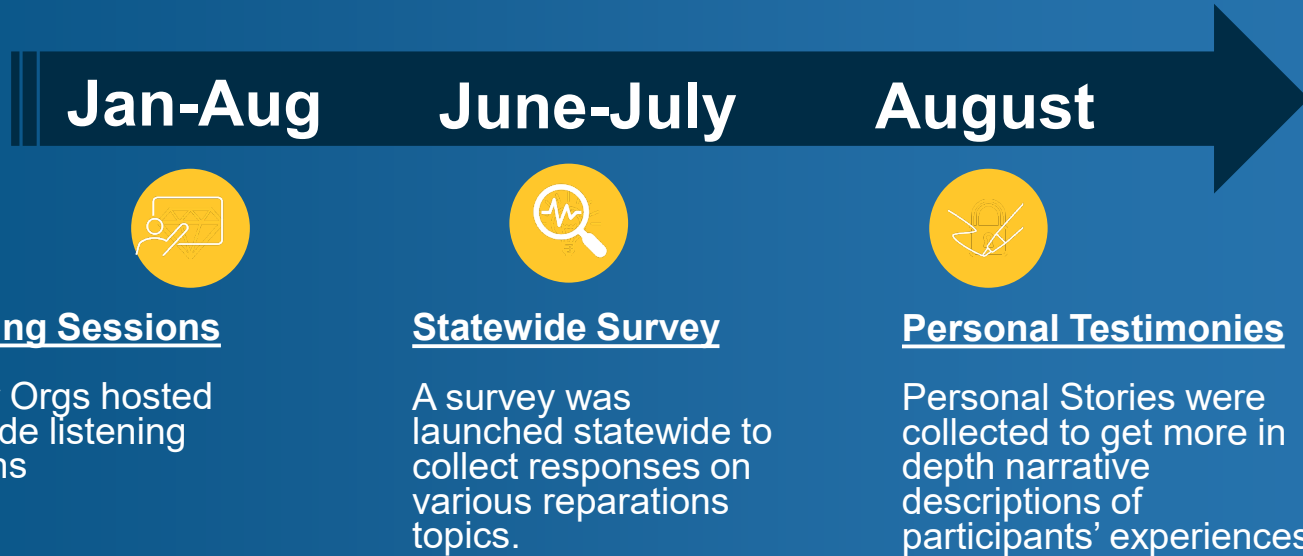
Jan-Aug

June-July

August

ng Sessions

Orgs hosted de listening ns

Statewide Survey

A survey was launched statewide to collect responses on various reparations topics.

Personal Testimonies

Personal Stories were collected to get more in depth narrative descriptions of participants' experiences